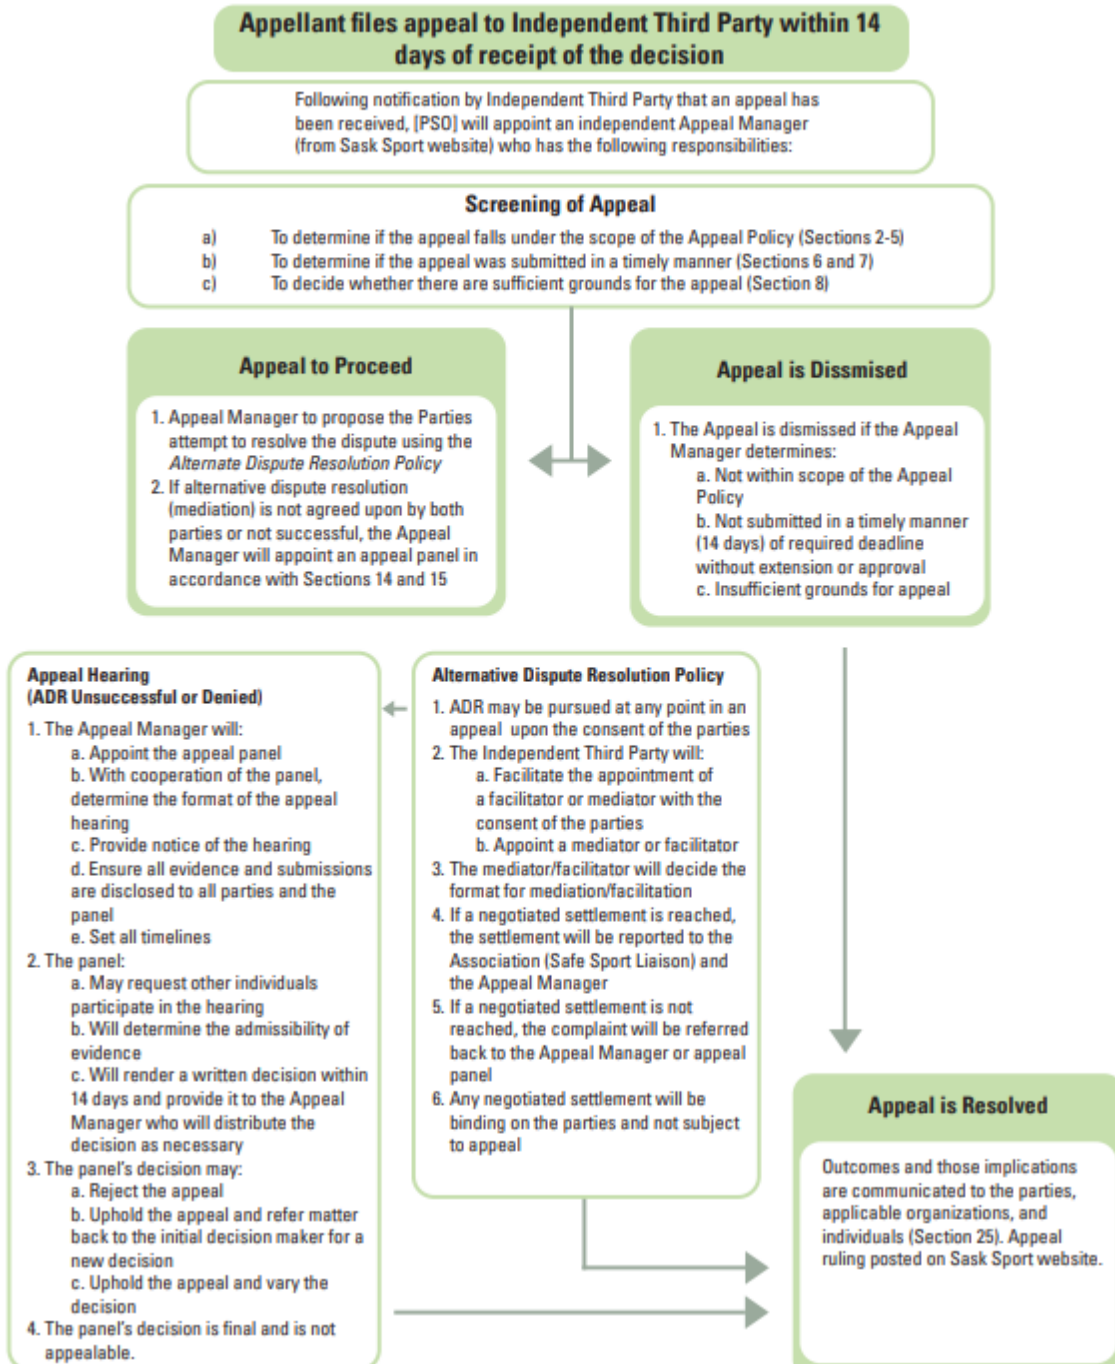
Appellant files appeal to Independent Third Party within 14 days of receipt of the decision

Following notification by Independent Third Party that an appeal has been received, [PSO] will appoint an independent Appeal Manager (from Sask Sport website) who has the following responsibilities:

Screening of Appeal

a) To determine if the appeal falls under the scope of the Appeal Policy (Sections 2-5)
b) To determine if the appeal was submitted in a timely manner (Sections 6 and 7)
c) To decide whether there are sufficient grounds for the appeal (Section 8)

Appeal to Proceed

1. Appeal Manager to propose the Parties attempt to resolve the dispute using the Alternate Dispute Resolution Policy
2. If alternative dispute resolution (mediation) is not agreed upon by both parties or not successful, the Appeal Manager will appoint an appeal panel in accordance with Sections 14 and 15

Appeal is Dismissed

1. The Appeal is dismissed if the Appeal Manager determines:
a. Not within scope of the Appeal Policy
b. Not submitted in a timely manner (14 days) of required deadline without extension or approval
c. Insufficient grounds for appeal

Appeal Hearing
(ADR Unsuccessful or Denied)

1. The Appeal Manager will:
a. Appoint the appeal panel
b. With cooperation of the panel, determine the format of the appeal hearing
c. Provide notice of the hearing
d. Ensure all evidence and submissions are disclosed to all parties and the panel
e. Set all timelines
2. The panel:
a. May request other individuals participate in the hearing
b. Will determine the admissibility of evidence
c. Will render a written decision within 14 days and provide it to the Appeal Manager who will distribute the decision as necessary
3. The panel's decision may:
a. Reject the appeal
b. Uphold the appeal and refer matter back to the initial decision maker for a new decision
c. Uphold the appeal and vary the decision
4. The panel's decision is final and is not appealable.

Alternative Dispute Resolution Policy

1. ADR may be pursued at any point in an appeal upon the consent of the parties
2. The Independent Third Party will:
a. Facilitate the appointment of a facilitator or mediator with the consent of the parties
b. Appoint a mediator or facilitator
3. The mediator/facilitator will decide the format for mediation/facilitation
4. If a negotiated settlement is reached, the settlement will be reported to the Association (Safe Sport Liaison) and the Appeal Manager
5. If a negotiated settlement is not reached, the complaint will be referred back to the Appeal Manager or appeal panel
6. Any negotiated settlement will be binding on the parties and not subject to appeal

Appeal is Resolved

Outcomes and those implications are communicated to the parties, applicable organizations, and individuals (Section 25). Appeal ruling posted on Sask Sport website.